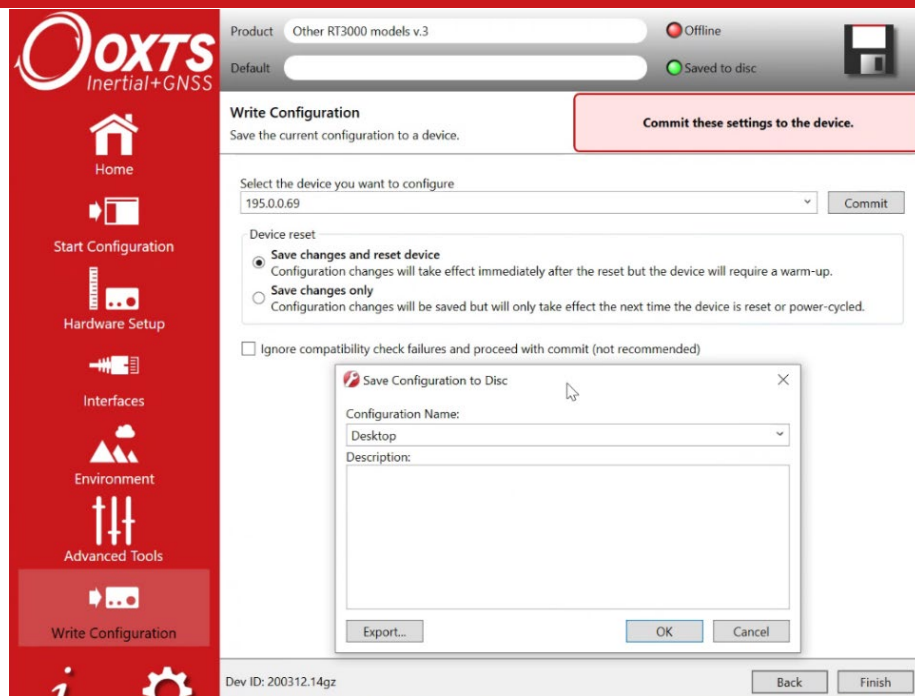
OXTS
Inertial+GNSS

Home

Start Configuration

Hardware Setup

Interfaces

Environment

Advanced Tools

Write Configuration

Product Other RT3000 models v.3
Default

Offline
Saved to disc

Write Configuration
Save the current configuration to a device.

Commit these settings to the device.

Select the device you want to configure
195.0.0.69
Commit

Device reset
Save changes and reset device
Configuration changes will take effect immediately after the reset but the device will require a warm-up.
Save changes only
Configuration changes will be saved but will only take effect the next time the device is reset or power-cycled.

Ignore compatibility check failures and proceed with commit (not recommended)

Save Configuration to Disc
Configuration Name:
Desktop
Description:
Export...
OK
Cancel

Dev ID: 200312.14gz
Back
Finish